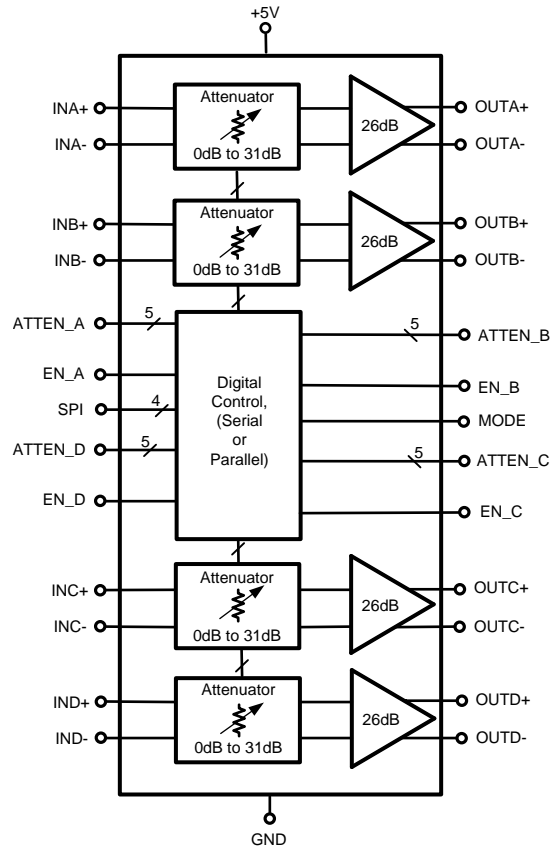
+5V

INA+
INA-
Attenuator
0dB to 31dB
26dB
OUTA+
OUTA-

INB+
INB-
Attenuator
0dB to 31dB
26dB
OUTB+
OUTB-

ATTEN_A
5
EN_A
SPI
4
ATTEN_D
5
EN_D

Digital Control, (Serial or Parallel)

5
ATTEN_B
EN_B
MODE
5
ATTEN_C
EN_C

INC+
INC-
Attenuator
0dB to 31dB
26dB
OUTC+
OUTC-

IND+
IND-
Attenuator
0dB to 31dB
26dB
OUTD+
OUTD-

GND